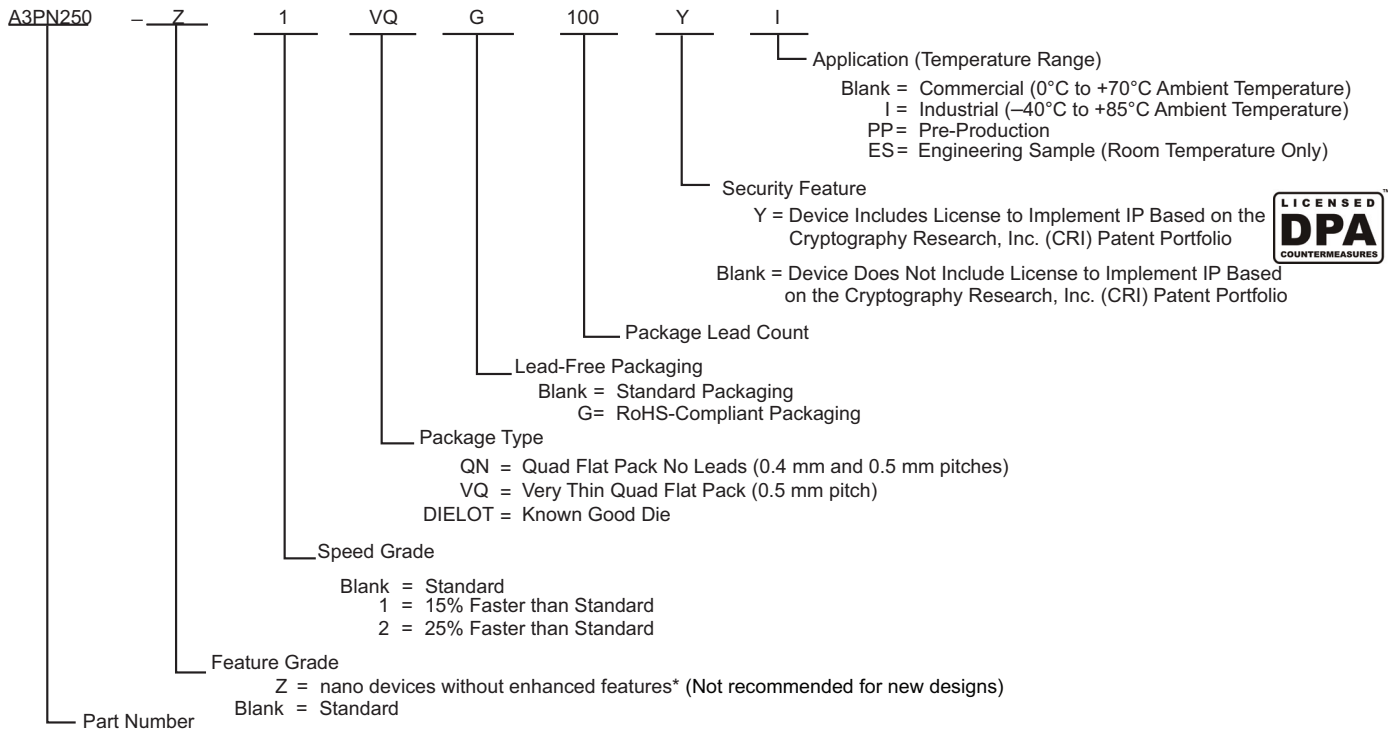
A3PN250 – Z 1 VQ G 100 Y I

Application (Temperature Range)
Blank = Commercial (0°C to +70°C Ambient Temperature)
I = Industrial (–40°C to +85°C Ambient Temperature)
PP = Pre-Production
ES = Engineering Sample (Room Temperature Only)

Security Feature
Y = Device Includes License to Implement IP Based on the Cryptography Research, Inc. (CRI) Patent Portfolio
Blank = Device Does Not Include License to Implement IP Based on the Cryptography Research, Inc. (CRI) Patent Portfolio

LICENSED DPA COUNTERMEASURES ™

Package Lead Count

Lead-Free Packaging
Blank = Standard Packaging
G= RoHS-Compliant Packaging

Package Type
QN = Quad Flat Pack No Leads (0.4 mm and 0.5 mm pitches)
VQ = Very Thin Quad Flat Pack (0.5 mm pitch)
DIELOT = Known Good Die

Speed Grade
Blank = Standard
1 = 15% Faster than Standard
2 = 25% Faster than Standard

Feature Grade
Z = nano devices without enhanced features* (Not recommended for new designs)
Blank = Standard

Part Number